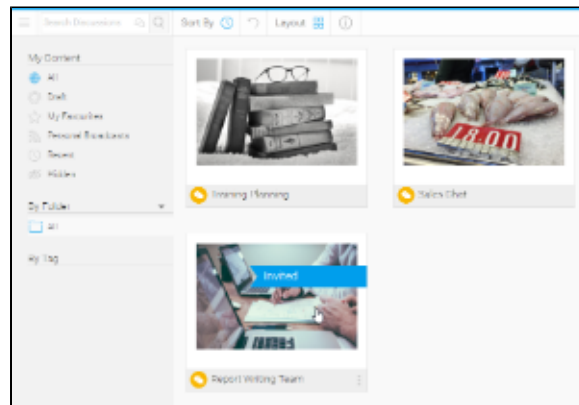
Search Discussions

Sort By

Layout

My Content

All

Draft

My Favourites

Personal Bookmarks

Expired

Hidden

By Folder

All

By Tag

Training Planning

Sales Chat

18.00

Invited

Report Writing Team